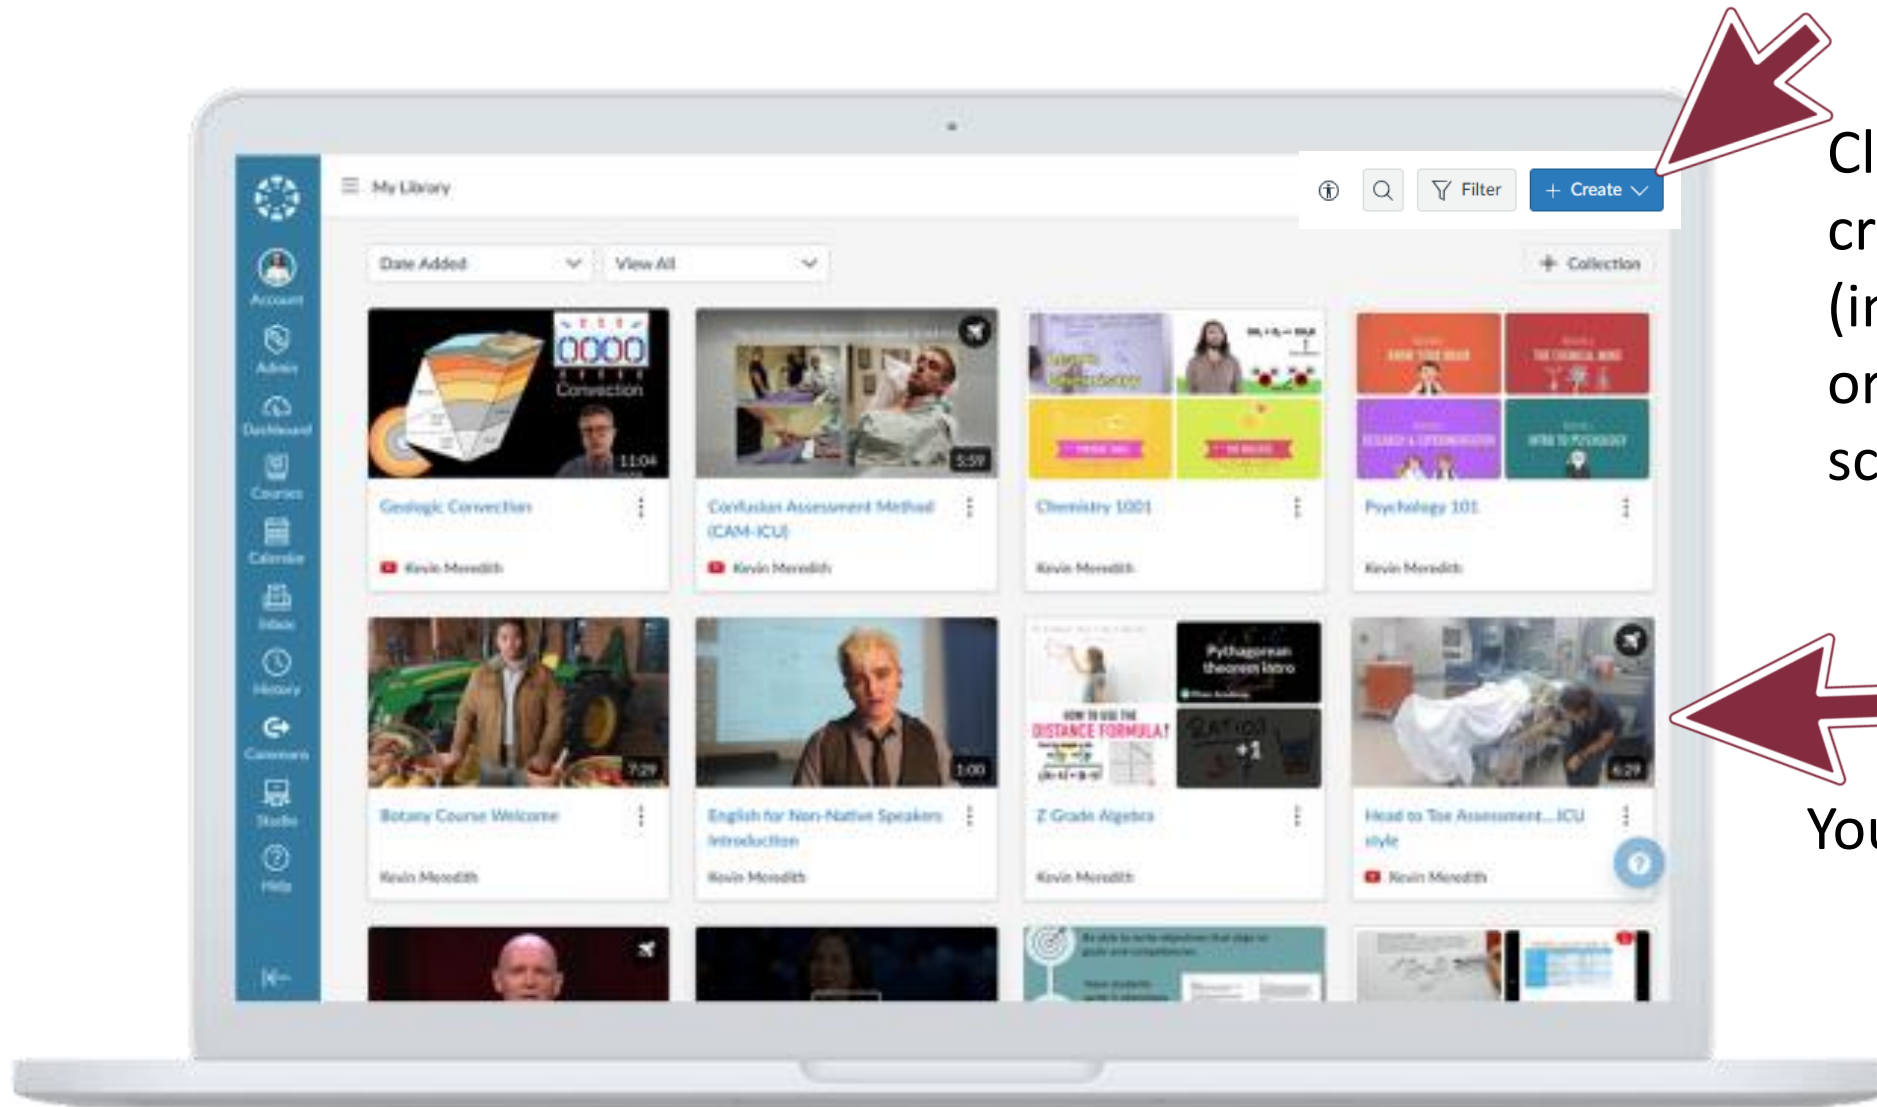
My Library

Filter

+ Create

Date Added

View All

+ Collection

Account

Admin

Dashboard

Courses

Calendar

Inbox

History

Commons

Studio

Help

Convection

11:04

Geologic Convection

Kevin Meredith

5:59

Confusion Assessment Method (CAM-ICU)

Kevin Meredith

Chemistry 1001

Kevin Meredith

Psychology 101

Kevin Meredith

7:29

Botany Course Welcome

Kevin Meredith

1:00

English for Non-Native Speakers Introduction

Kevin Meredith

Pythagorean theorem intro

HOW TO USE THE DISTANCE FORMULA?

Z Grade Algebra

Kevin Meredith

4:29

Head to Toe Assessment...ICU style

Kevin Meredith

Cl
cr
(ir
or
sc

You